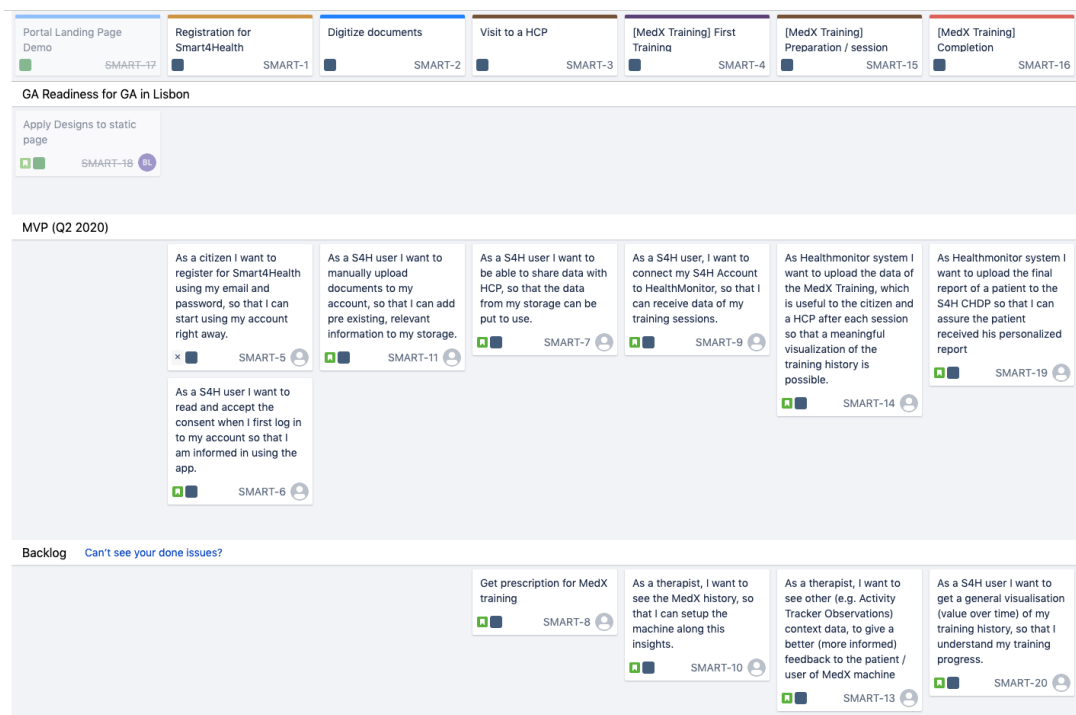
Portal Landing Page Demo
SMART-17

Registration for Smart4Health
SMART-1

Digitize documents
SMART-2

Visit to a HCP
SMART-3

[MedX Training] First Training
SMART-4

[MedX Training] Preparation / session
SMART-15

[MedX Training] Completion
SMART-16

GA Readiness for GA in Lisbon

Apply Designs to static page
SMART-18 BL

MVP (Q2 2020)

As a citizen I want to register for Smart4Health using my email and password, so that I can start using my account right away.
SMART-5

As a S4H user I want to read and accept the consent when I first log in to my account so that I am informed in using the app.
SMART-6

As a S4H user I want to manually upload documents to my account, so that I can add pre existing, relevant information to my storage.
SMART-11

As a S4H user I want to be able to share data with HCP, so that the data from my storage can be put to use.
SMART-7

As a S4H user, I want to connect my S4H Account to HealthMonitor, so that I can receive data of my training sessions.
SMART-9

As Healthmonitor system I want to upload the data of the MedX Training, which is useful to the citizen and a HCP after each session so that a meaningful visualization of the training history is possible.
SMART-14

As Healthmonitor system I want to upload the final report of a patient to the S4H CHDP so that I can assure the patient received his personalized report
SMART-19

Backlog Can't see your done issues?

Get prescription for MedX training
SMART-8

As a therapist, I want to see the MedX history, so that I can setup the machine along this insights.
SMART-10

As a therapist, I want to see other (e.g. Activity Tracker Observations) context data, to give a better (more informed) feedback to the patient / user of MedX machine
SMART-13

As a S4H user I want to get a general visualisation (value over time) of my training history, so that I understand my training progress.
SMART-20